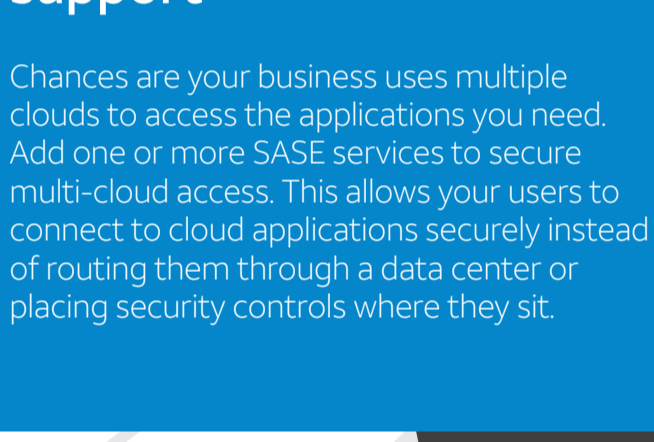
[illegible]

Chances are your business uses multiple clouds to access the applications you need. Add one or more SASE services to secure multi-cloud access. This allows your users to connect to cloud applications securely instead of routing them through a data center or placing security controls where they sit.